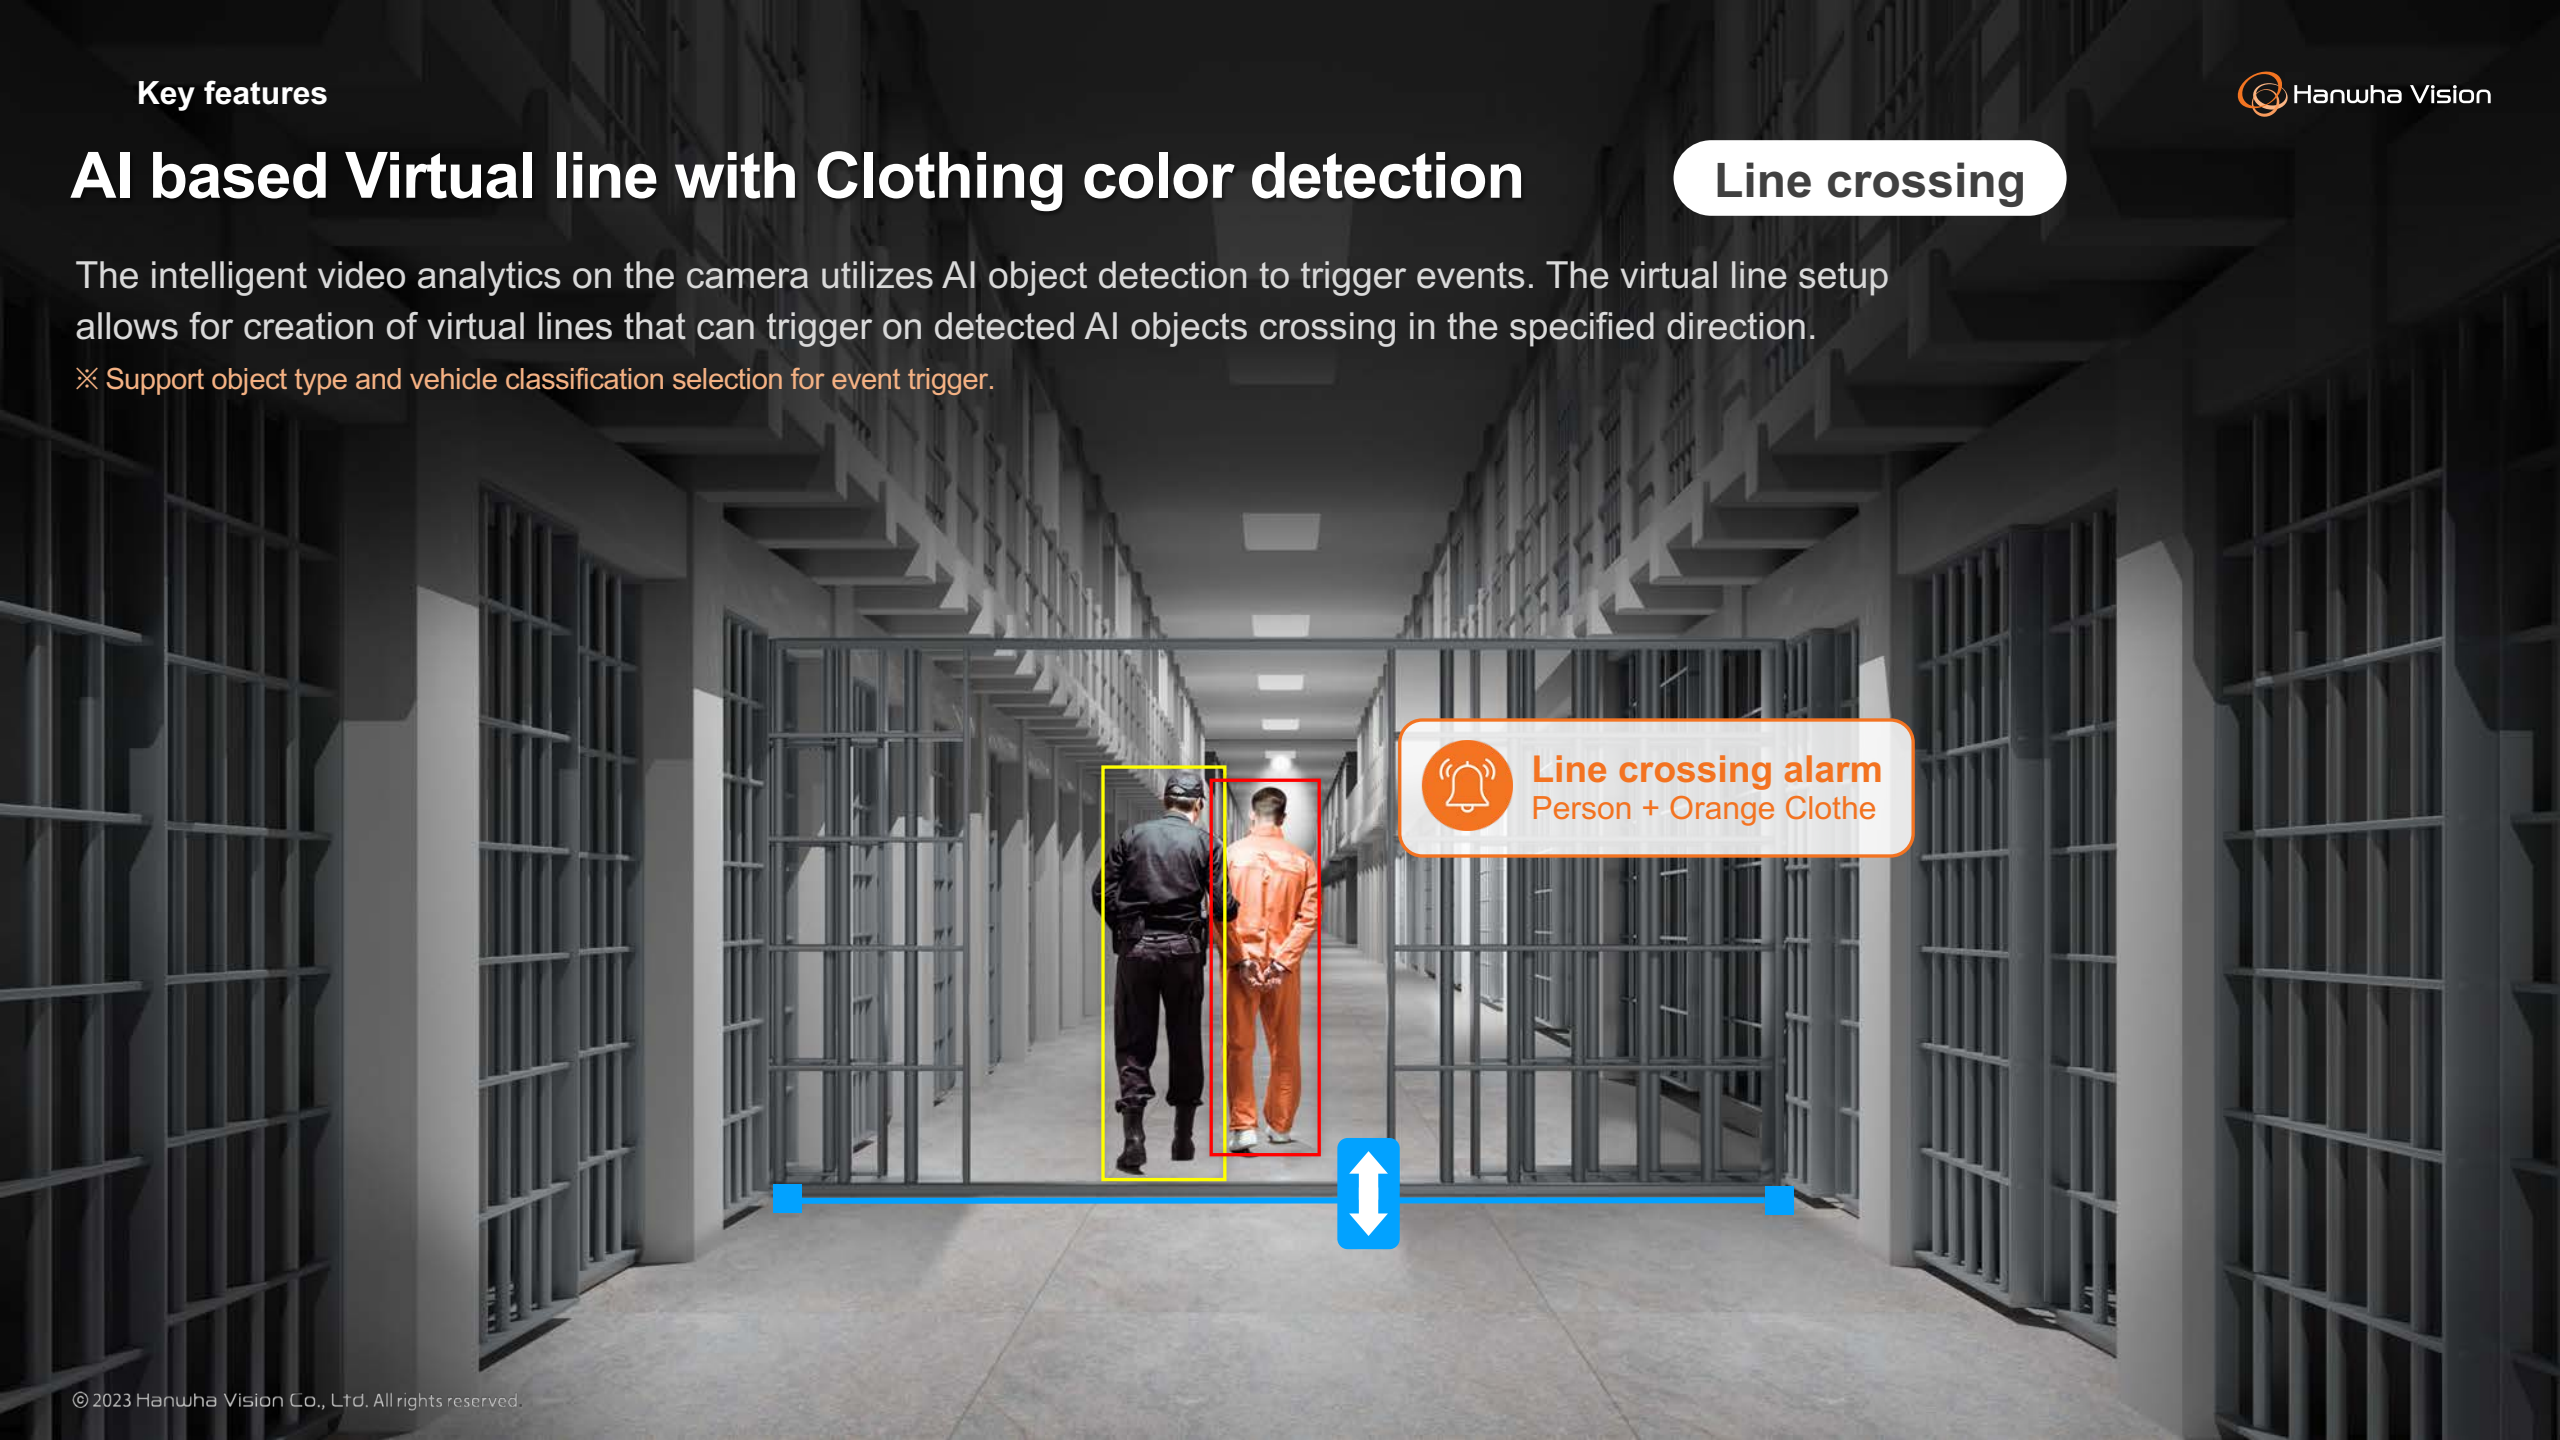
Key features

Hanwha Vision

AI based Virtual line with Clothing color detection

Line crossing

The intelligent video analytics on the camera utilizes AI object detection to trigger events. The virtual line setup allows for creation of virtual lines that can trigger on detected AI objects crossing in the specified direction.

※ Support object type and vehicle classification selection for event trigger.

Line crossing alarm
Person + Orange Clothe

© 2023 Hanwha Vision Co., Ltd. All rights reserved.